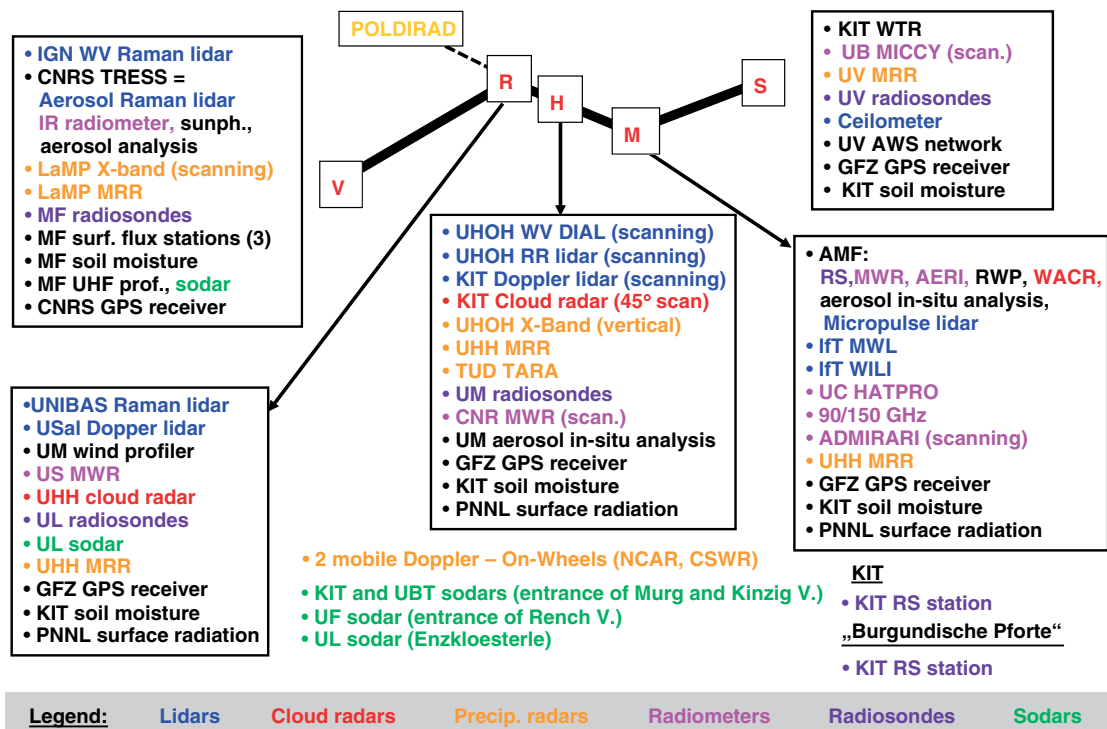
POLDIRAD

R

H

S

M

V

• IGN WV Raman lidar
• CNRS TRESS = Aerosol Raman lidar IR radiometer, sunph., aerosol analysis
• LaMP X-band (scanning)
• LaMP MRR
• MF radiosondes
• MF surf. flux stations (3)
• MF soil moisture
• MF UHF prof., sodar
• CNRS GPS receiver

• KIT WTR
• UB MICCY (scan.)
• UV MRR
• UV radiosondes
• Ceilometer
• UV AWS network
• GFZ GPS receiver
• KIT soil moisture

• UHOH WV DIAL (scanning)
• UHOH RR lidar (scanning)
• KIT Doppler lidar (scanning)
• KIT Cloud radar (45° scan)
• UHOH X-Band (vertical)
• UHH MRR
• TUD TARA
• UM radiosondes
• CNR MWR (scan.)
• UM aerosol in-situ analysis
• GFZ GPS receiver
• KIT soil moisture
• PNNL surface radiation

• AMF: RS,MWR, AERI, RWP, WACR, aerosol in-situ analysis, Micropulse lidar
• IfT MWL
• IfT WILI
• UC HATPRO
• 90/150 GHz
• ADMIRARI (scanning)
• UHH MRR
• GFZ GPS receiver
• KIT soil moisture
• PNNL surface radiation

•UNIBAS Raman lidar
• USal Dopper lidar
• UM wind profiler
• US MWR
• UHH cloud radar
• UL radiosondes
• UL sodar
• UHH MRR
• GFZ GPS receiver
• KIT soil moisture
• PNNL surface radiation

• 2 mobile Doppler – On-Wheels (NCAR, CSWR)

• KIT and UBT sodars (entrance of Murg and Kinzig V.)
• UF sodar (entrance of Rench V.)
• UL sodar (Enzkloesterle)

KIT
• KIT RS station
„Burgundische Pforte"
• KIT RS station

Legend: Lidars Cloud radars Precip. radars Radiometers Radiosondes Sodars